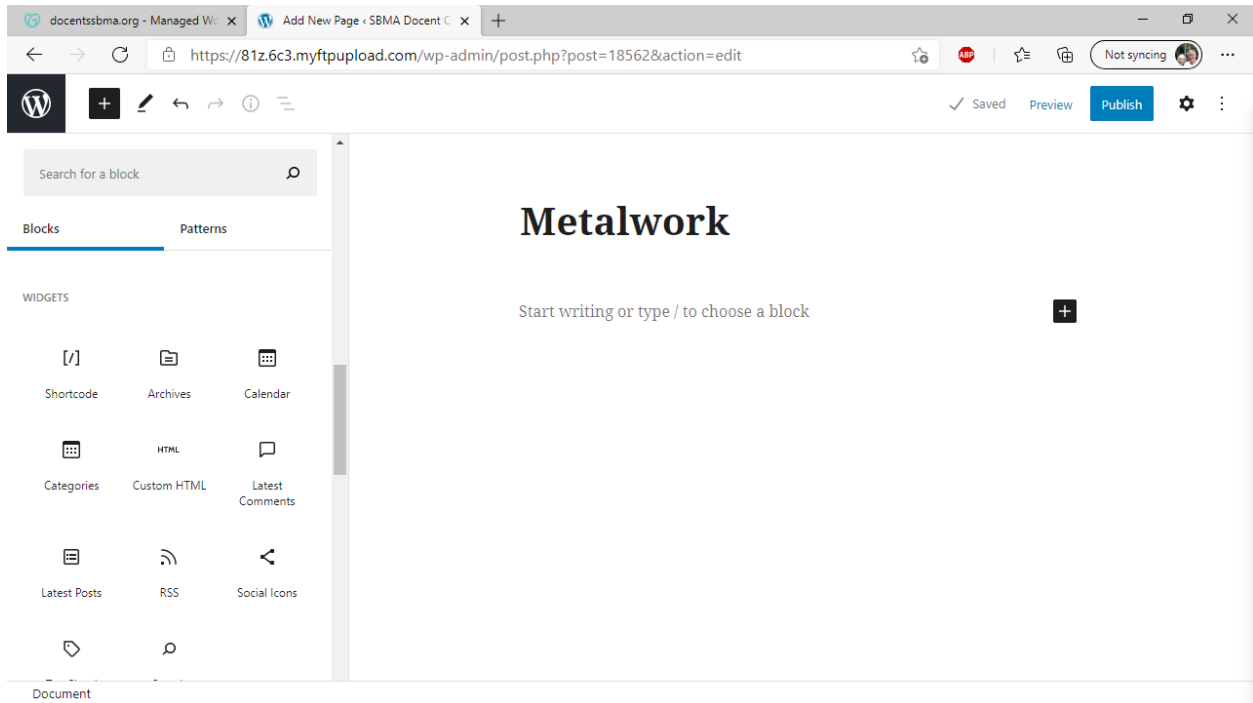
docentssbma.org - Managed Wo ×
Add New Page ‹ SBMA Docent C ×
+

https://81z.6c3.myftpupload.com/wp-admin/post.php?post=18562&action=edit

ABP

Not syncing

Saved Preview Publish

Search for a block

Blocks Patterns

WIDGETS

[/]
Shortcode
Archives
Calendar

Categories
HTML
Custom HTML
Latest Comments

Latest Posts
RSS
Social Icons

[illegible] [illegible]

Metalwork

Start writing or type / to choose a block

Document